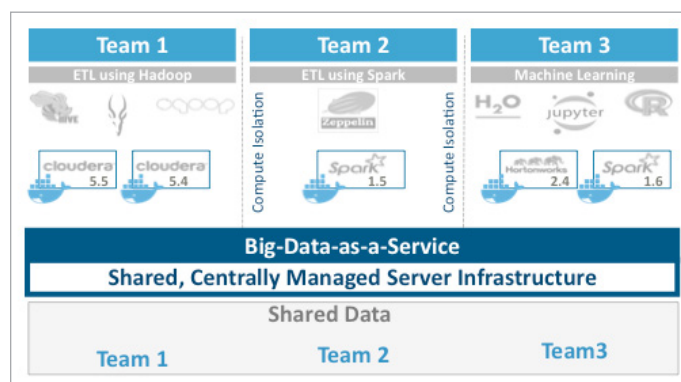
Team 1
ETL using Hadoop
HIVE
cloudera 5.5
cloudera 5.4

Compute Isolation

Team 2
ETL using Spark
Zeppelin
Spark 1.5

Compute Isolation

Team 3
Machine Learning
$H_2O$
jupyter
R
Hortonworks 2.4
Spark 1.6

Big-Data-as-a-Service
Shared, Centrally Managed Server Infrastructure

Shared Data
Team 1
Team 2
Team3